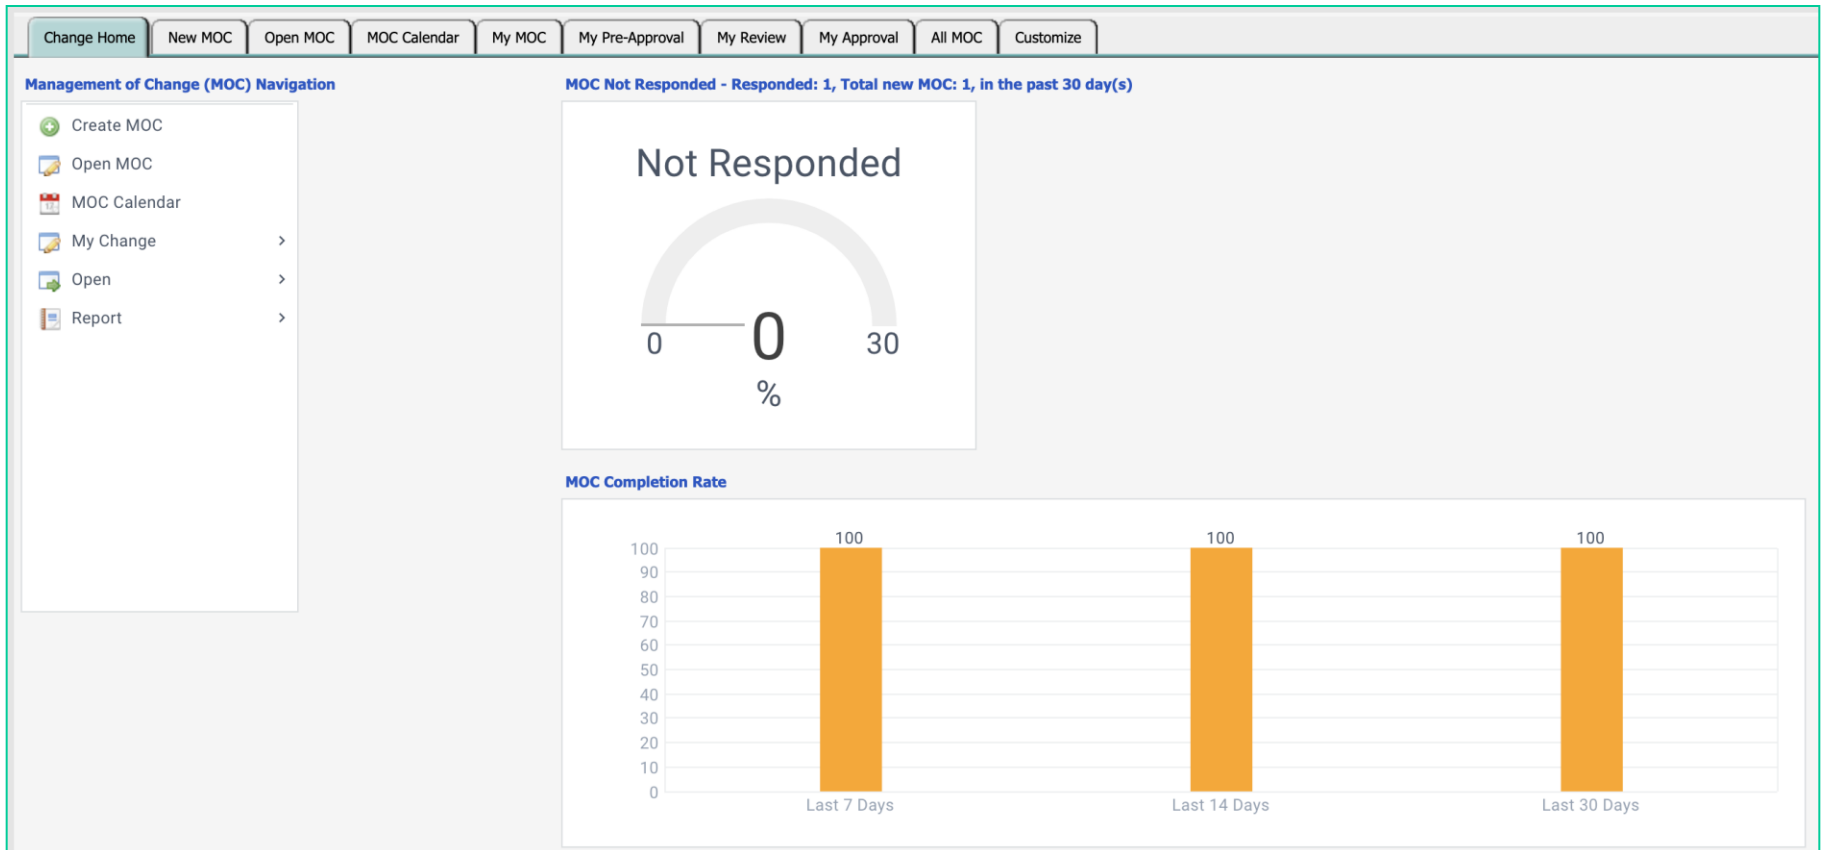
Change Home | New MOC | Open MOC | MOC Calendar | My MOC | My Pre-Approval | My Review | My Approval | All MOC | Customize

Management of Change (MOC) Navigation

Create MOC
Open MOC
MOC Calendar
My Change
Open
Report

MOC Not Responded - Responded: 1, Total new MOC: 1, in the past 30 day(s)

Not Responded

0
0
30
%

MOC Completion Rate

100
90
80
70
60
50
40
30
20
10
0

100
100
100

Last 7 Days
Last 14 Days
Last 30 Days